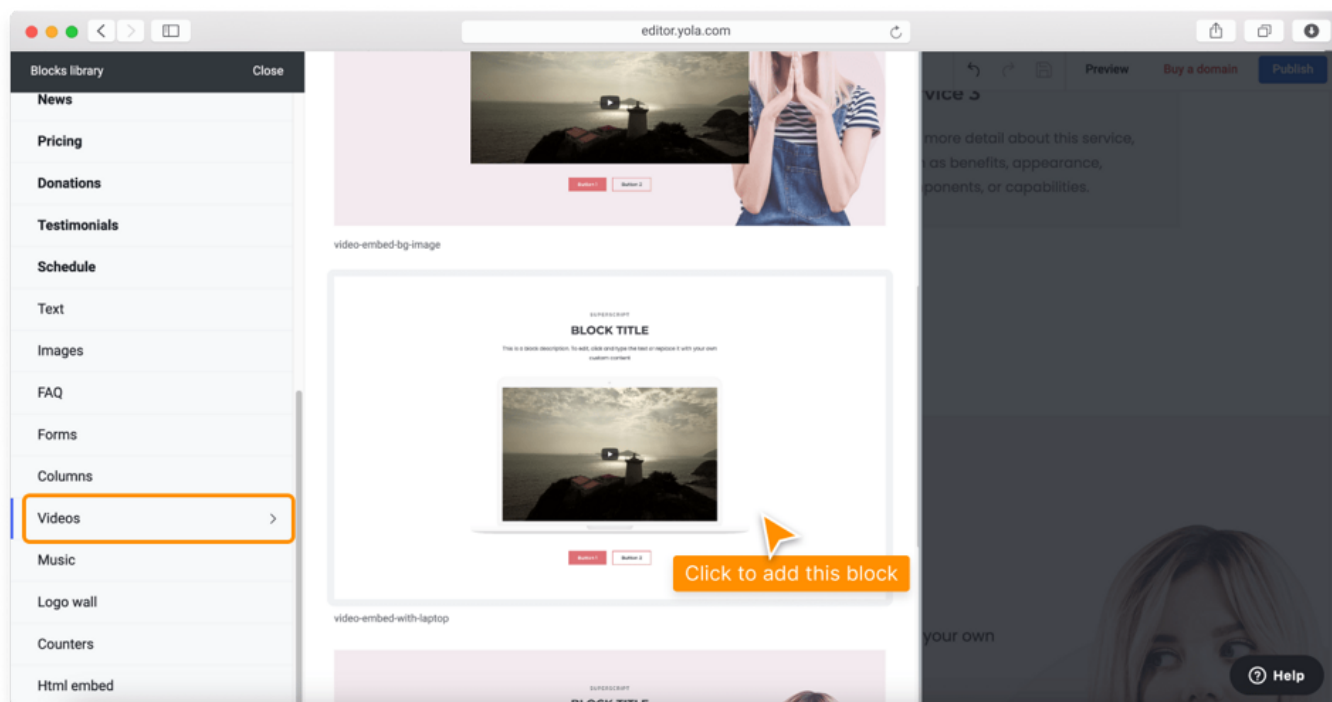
editor.yola.com

Blocks library
Close

News
Pricing
Donations
Testimonials
Schedule
Text
Images
FAQ
Forms
Columns
Videos
Music
Logo wall
Counters
Html embed

Button 1
Button 2

video-embed-bg-image

SUPERSCRIPT
BLOCK TITLE
This is a block description. To edit, click and type the text or replace it with your own custom content.

Button 1
Button 2

Click to add this block

video-embed-with-laptop

SUPERSCRIPT

Preview
Buy a domain
Publish

vice 3
more detail about this service, as benefits, appearance, ponents, or capabilities.

your own

Help